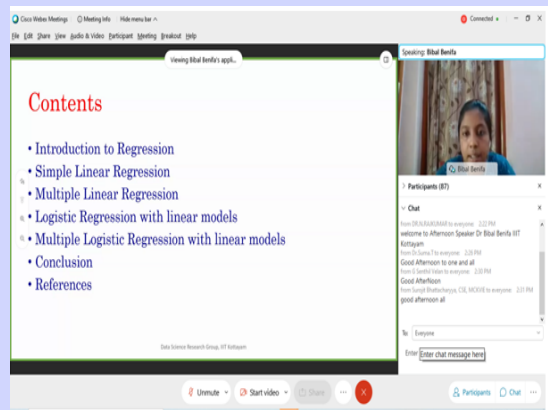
Cisco Webex Meetings | Meeting Info | Hide menu bar

Connected

File Edit Share View Audio & Video Participant Meeting Breakout Help

Viewing Bibal Benifa's appli...

Contents

• Introduction to Regression
• Simple Linear Regression
• Multiple Linear Regression
• Logistic Regression with linear models
• Multiple Logistic Regression with linear models
• Conclusion
• References

Data Science Research Group, IIIT Kottayam

Speaking: Bibal Benifa

Bibal Benifa

> Participants (87)

Chat

from DR.N.RAJKUMAR to everyone: 2:22 PM
welcome to Afternoon Speaker Dr Bibal Benifa IIIT Kottayam
from Dr.Suma T to everyone: 2:28 PM
Good Afternoon to one and all
from G Senthil Velan to everyone: 2:30 PM
Good Afterrloon
from Surajit Bhattacharyya, CSE, MCKVIE to everyone: 2:31 PM
good afternoon all

To: Everyone

Enter Enter chat message here

Unmute | Start video | Share | ... | Participants | Chat